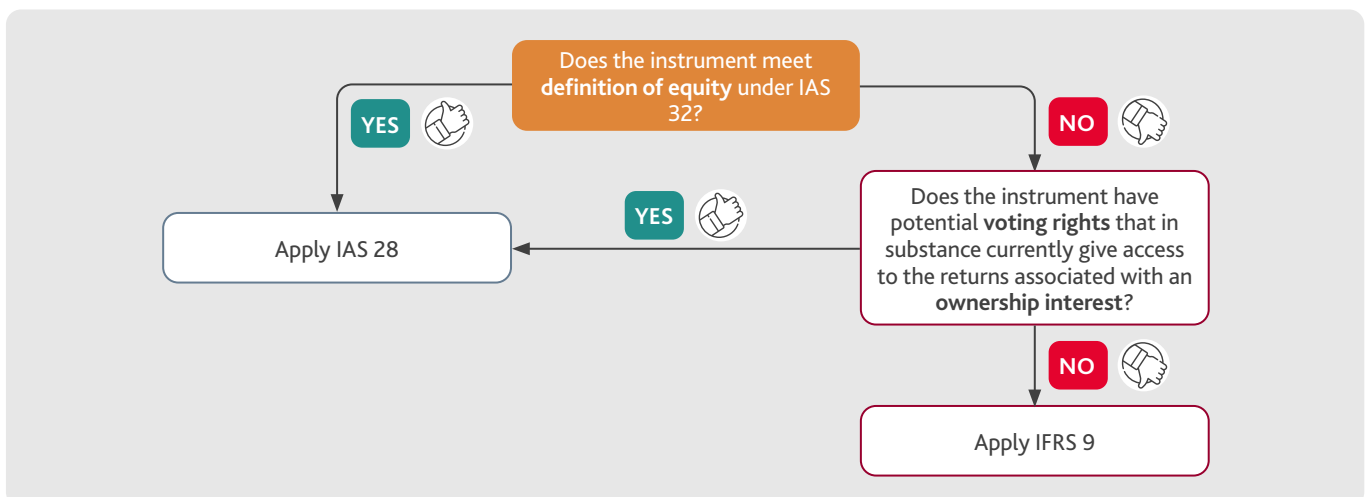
Does the instrument meet **definition of equity** under IAS 32?

YES

NO

Does the instrument have potential **voting rights** that in substance currently give access to the returns associated with an **ownership interest**?

YES

Apply IAS 28

NO

Apply IFRS 9